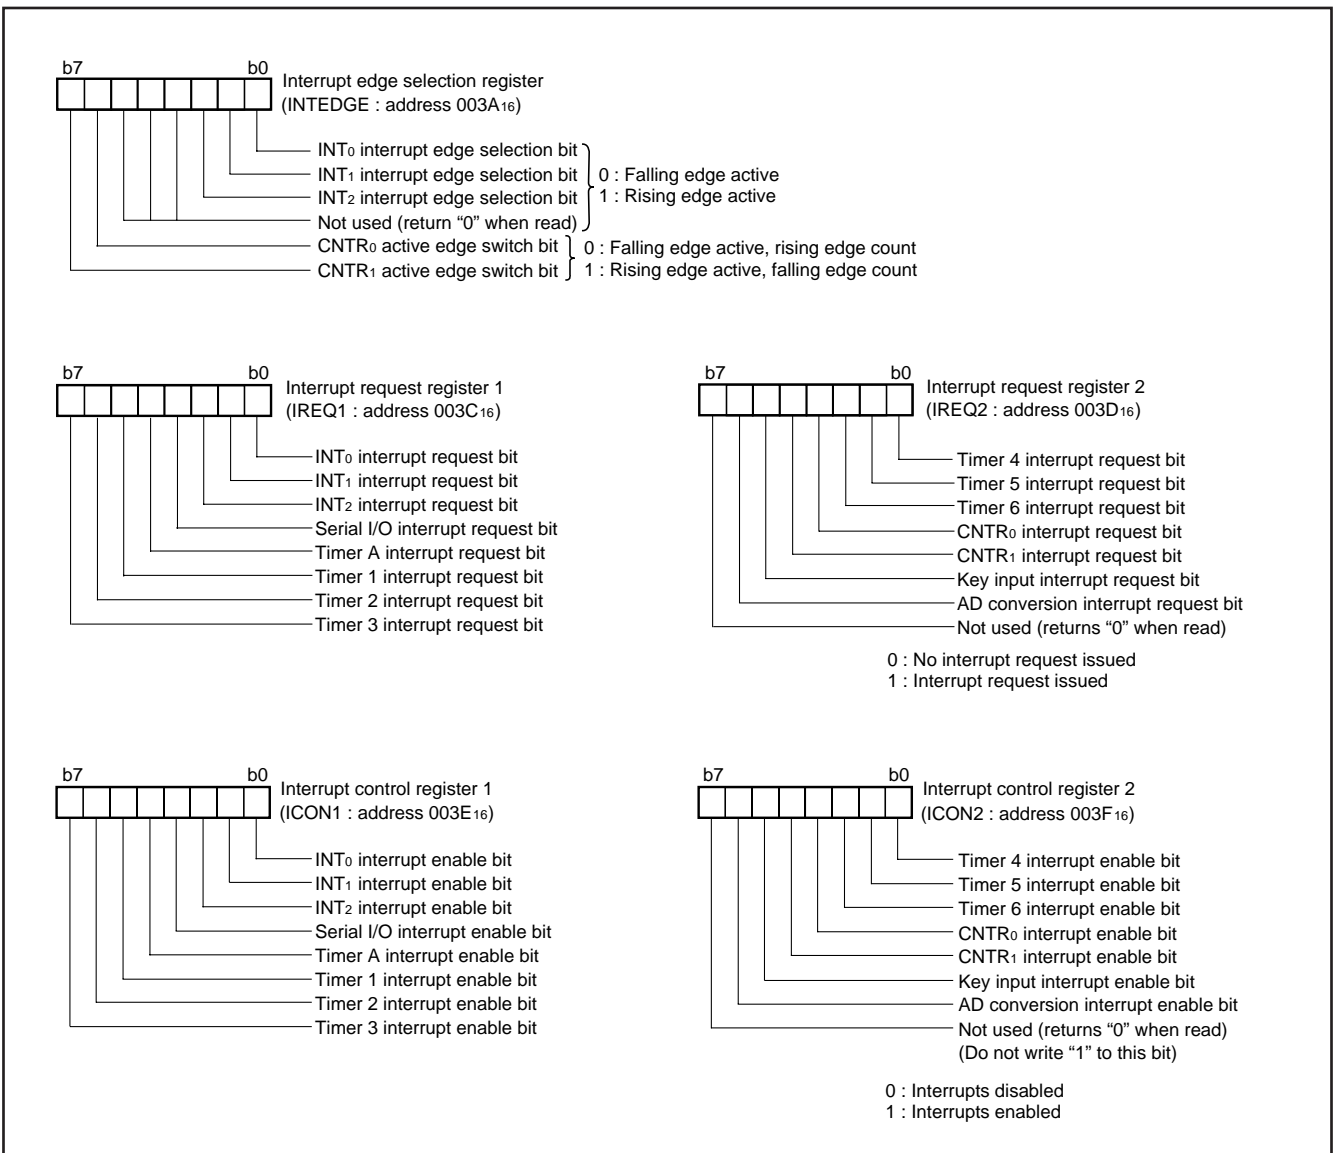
b7 b0 Interrupt edge selection register (INTEDGE : address 003A$_{16}$)

INT$_0$ interrupt edge selection bit
INT$_1$ interrupt edge selection bit
INT$_2$ interrupt edge selection bit
Not used (return "0" when read)
0 : Falling edge active
1 : Rising edge active
CNTR$_0$ active edge switch bit
CNTR$_1$ active edge switch bit
0 : Falling edge active, rising edge count
1 : Rising edge active, falling edge count

b7 b0 Interrupt request register 1 (IREQ1 : address 003C$_{16}$)

INT$_0$ interrupt request bit
INT$_1$ interrupt request bit
INT$_2$ interrupt request bit
Serial I/O interrupt request bit
Timer A interrupt request bit
Timer 1 interrupt request bit
Timer 2 interrupt request bit
Timer 3 interrupt request bit

b7 b0 Interrupt request register 2 (IREQ2 : address 003D$_{16}$)

Timer 4 interrupt request bit
Timer 5 interrupt request bit
Timer 6 interrupt request bit
CNTR$_0$ interrupt request bit
CNTR$_1$ interrupt request bit
Key input interrupt request bit
AD conversion interrupt request bit
Not used (returns "0" when read)

0 : No interrupt request issued
1 : Interrupt request issued

b7 b0 Interrupt control register 1 (ICON1 : address 003E$_{16}$)

INT$_0$ interrupt enable bit
INT$_1$ interrupt enable bit
INT$_2$ interrupt enable bit
Serial I/O interrupt enable bit
Timer A interrupt enable bit
Timer 1 interrupt enable bit
Timer 2 interrupt enable bit
Timer 3 interrupt enable bit

b7 b0 Interrupt control register 2 (ICON2 : address 003F$_{16}$)

Timer 4 interrupt enable bit
Timer 5 interrupt enable bit
Timer 6 interrupt enable bit
CNTR$_0$ interrupt enable bit
CNTR$_1$ interrupt enable bit
Key input interrupt enable bit
AD conversion interrupt enable bit
Not used (returns "0" when read) (Do not write "1" to this bit)

0 : Interrupts disabled
1 : Interrupts enabled